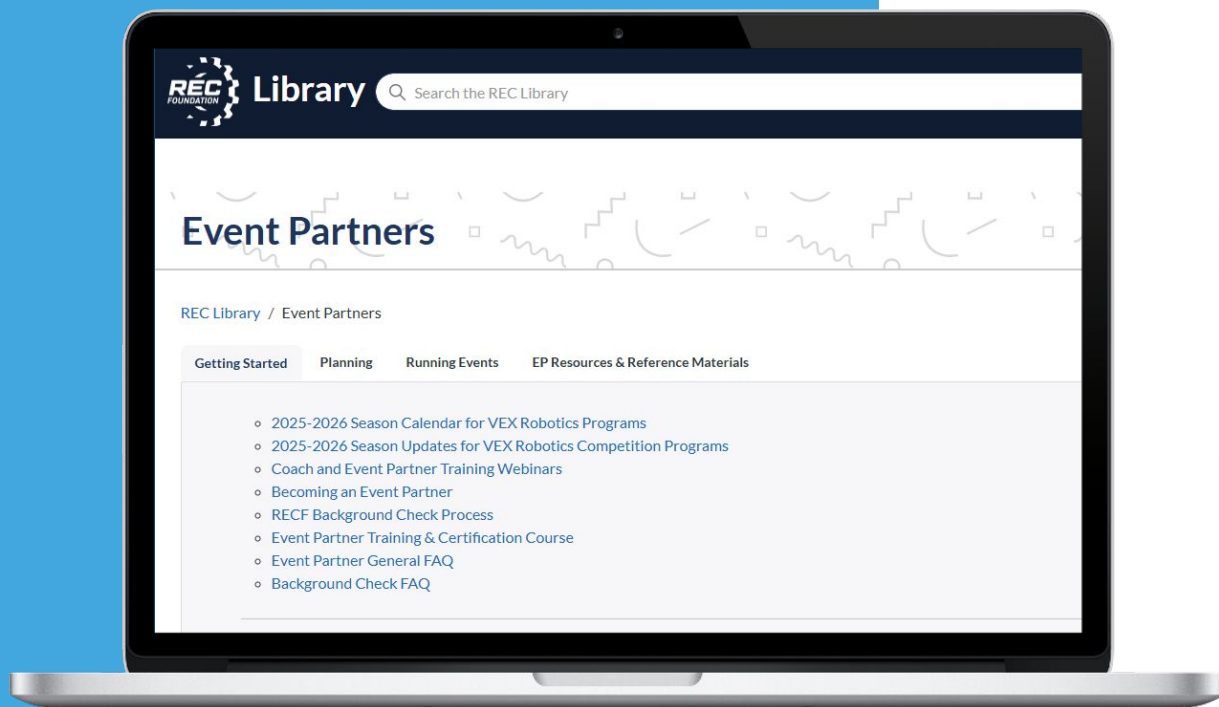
REC FOUNDATION Library Search the REC Library

Event Partners

REC Library / Event Partners

Getting Started Planning Running Events EP Resources & Reference Materials

- 2025-2026 Season Calendar for VEX Robotics Programs
- 2025-2026 Season Updates for VEX Robotics Competition Programs
- Coach and Event Partner Training Webinars
- Becoming an Event Partner
- RECF Background Check Process
- Event Partner Training & Certification Course
- Event Partner General FAQ
- Background Check FAQ